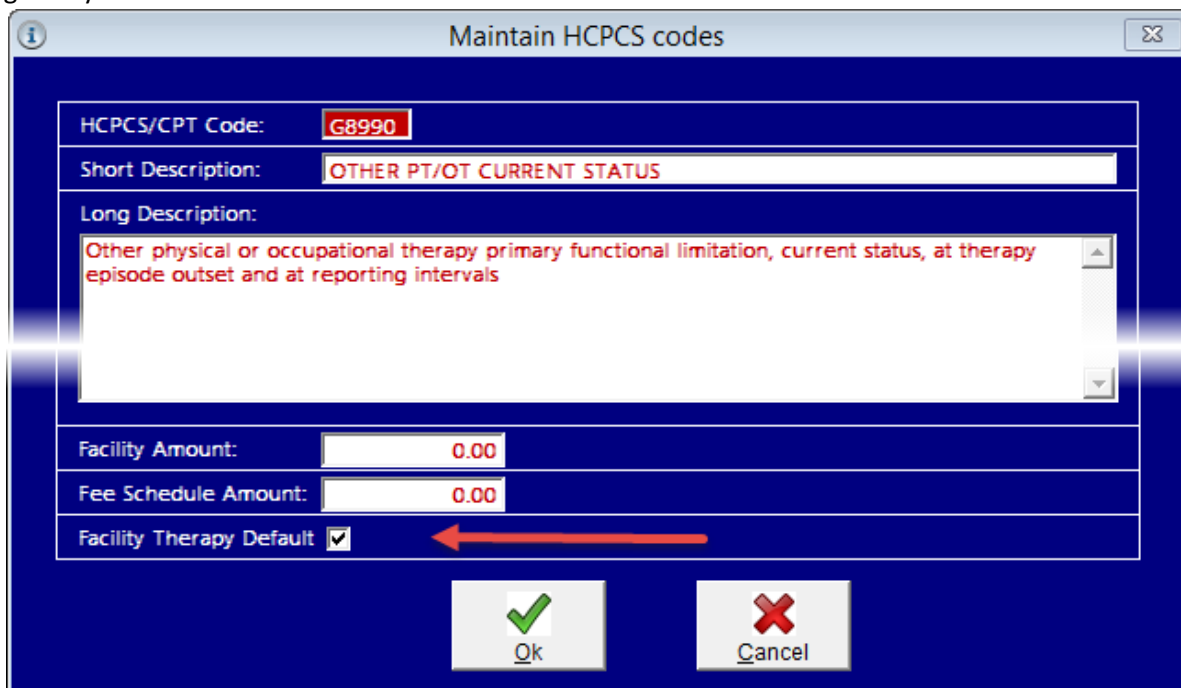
Maintain HCPCS codes

HCPCS/CPT Code: G8990

Short Description: OTHER PT/OT CURRENT STATUS

Long Description:

Other physical or occupational therapy primary functional limitation, current status, at therapy episode outset and at reporting intervals

Facility Amount: 0.00

Fee Schedule Amount: 0.00

Facility Therapy Default

Ok

Cancel